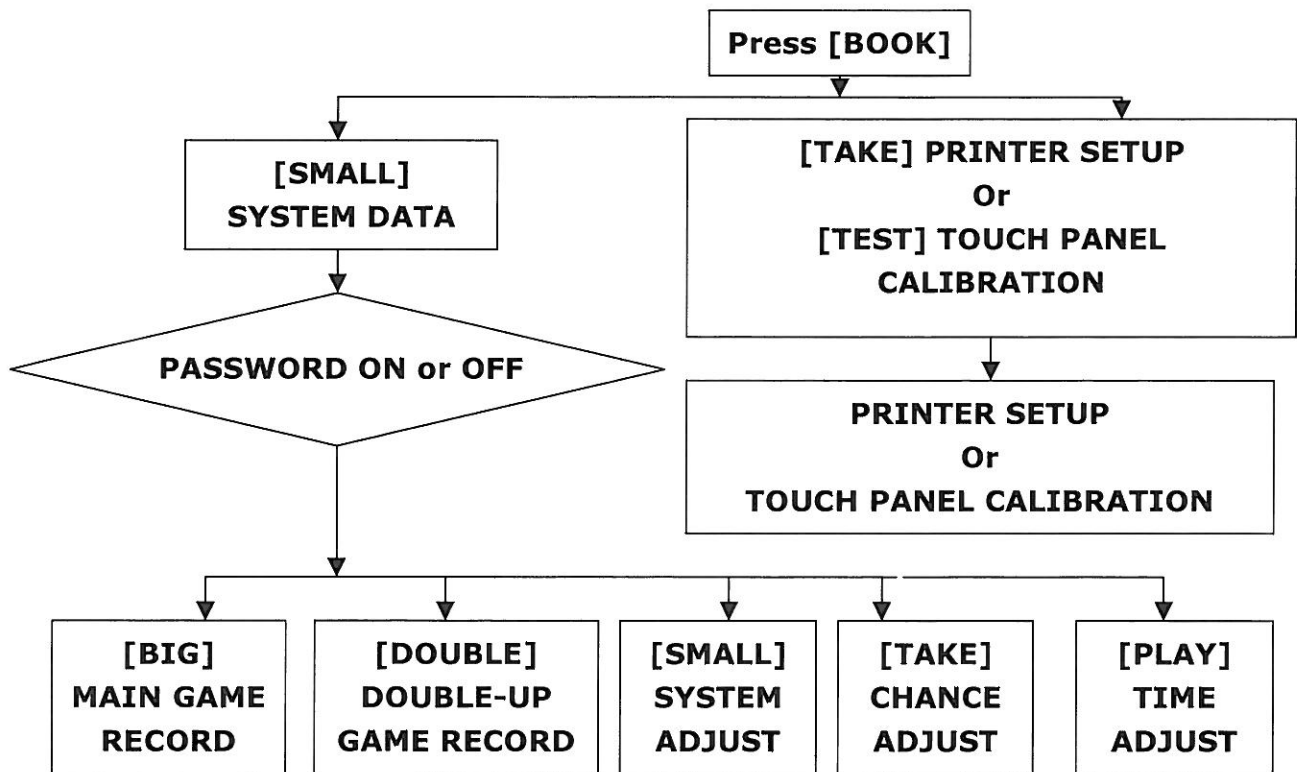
Press [BOOK]

[SMALL]
SYSTEM DATA

[TAKE] PRINTER SETUP
Or
[TEST] TOUCH PANEL CALIBRATION

PASSWORD ON or OFF

PRINTER SETUP
Or
TOUCH PANEL CALIBRATION

[BIG]
MAIN GAME RECORD

[DOUBLE]
DOUBLE-UP GAME RECORD

[SMALL]
SYSTEM ADJUST

[TAKE]
CHANCE ADJUST

[PLAY]
TIME ADJUST